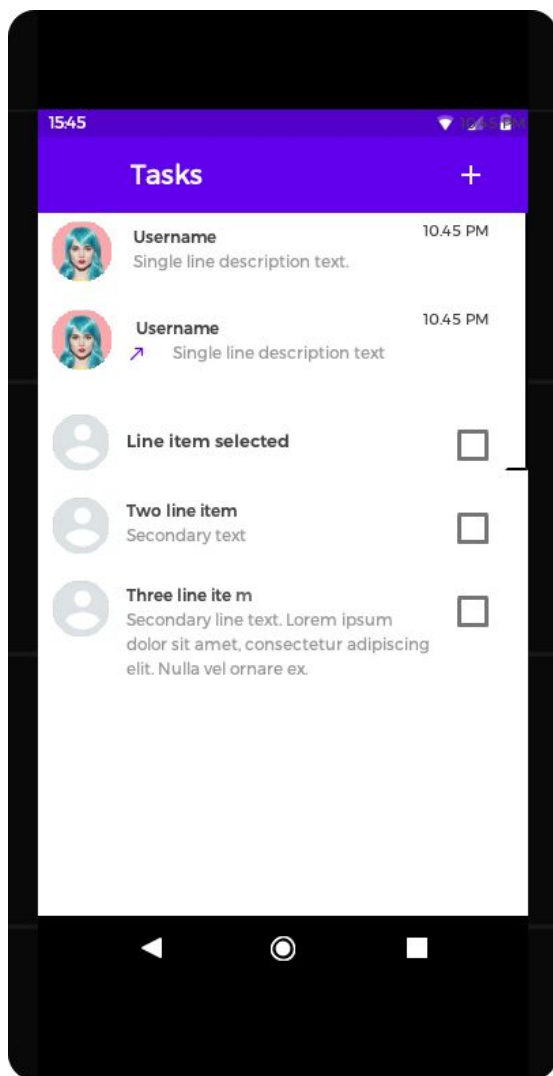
15:45

Tasks

+

Username
Single line description text.
10.45 PM

Username
Single line description text
10.45 PM

Line item selected

Two line item
Secondary text

Three line ite m
Secondary line text. Lorem ipsum dolor sit amet, consectetur adipiscing elit. Nulla vel ornare ex.